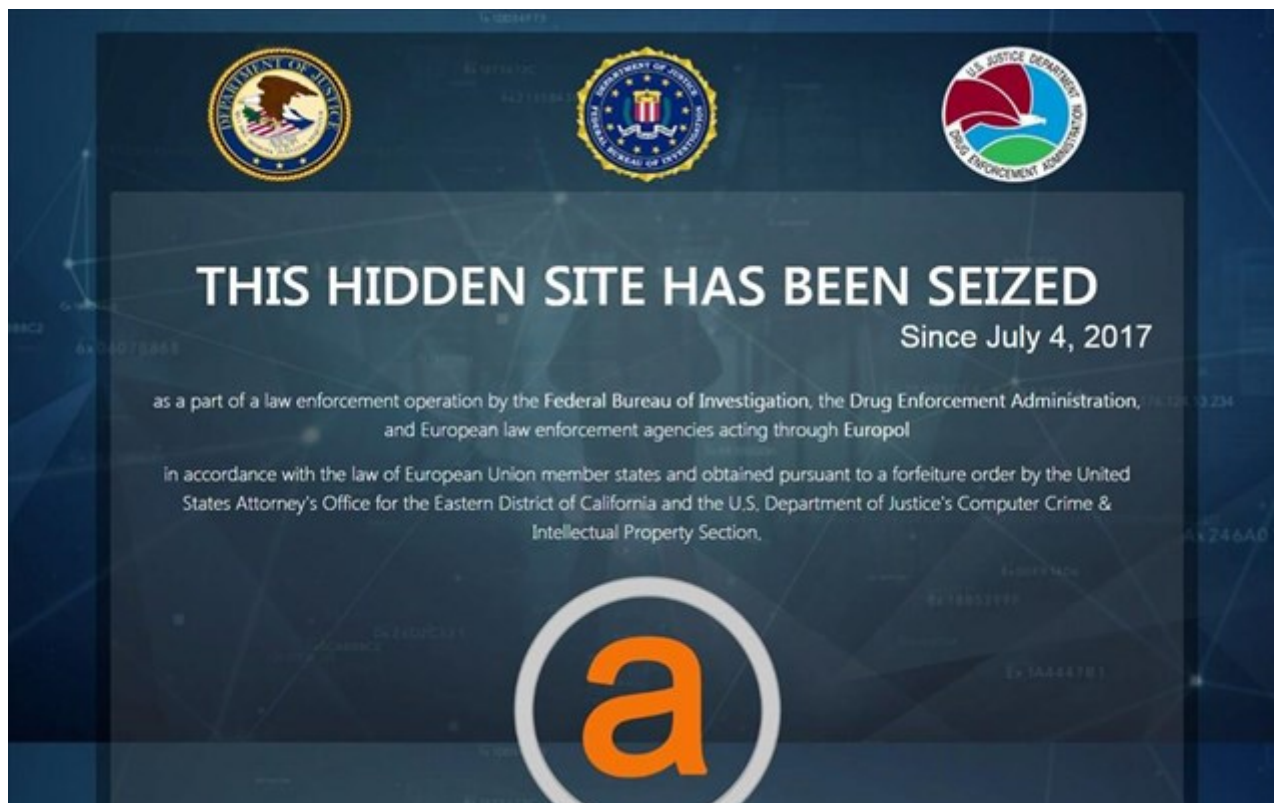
DEPARTMENT OF JUSTICE

DEPARTMENT OF JUSTICE FEDERAL BUREAU OF INVESTIGATION

U.S. JUSTICE DEPARTMENT DRUG ENFORCEMENT ADMINISTRATION

THIS HIDDEN SITE HAS BEEN SEIZED

Since July 4, 2017

as a part of a law enforcement operation by the Federal Bureau of Investigation, the Drug Enforcement Administration, and European law enforcement agencies acting through Europol

in accordance with the law of European Union member states and obtained pursuant to a forfeiture order by the United States Attorney's Office for the Eastern District of California and the U.S. Department of Justice's Computer Crime & Intellectual Property Section.

a